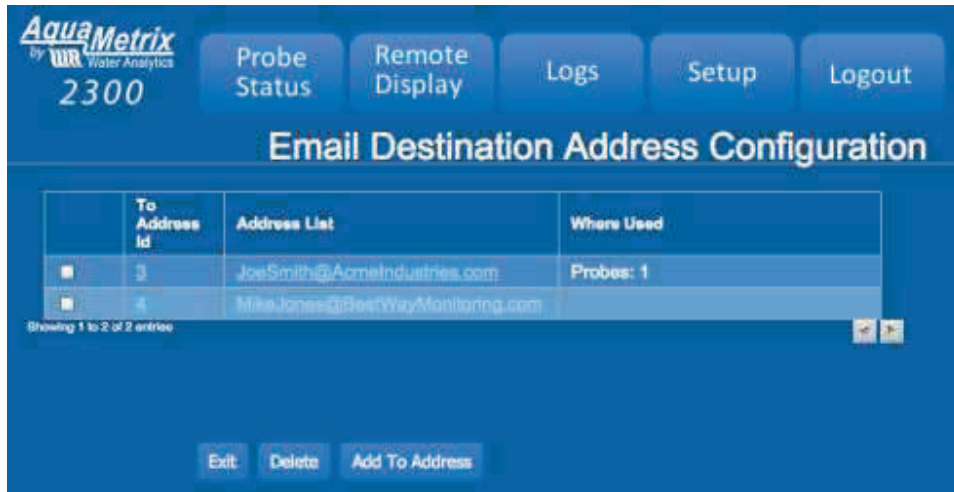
AquaMetrix by WR Water Analytics 2300

Probe Status

Remote Display

Logs

Setup

Logout

Email Destination Address Configuration

| | To Address Id | Address List | Where Used |
|---|---|---|---|
| | 3 | JoeSmith@AcmeIndustries.com | Probes: 1 |
| | 4 | MikeJones@BestWayMonitoring.com | |

Showing 1 to 2 of 2 entries

Exit

Delete

Add To Address